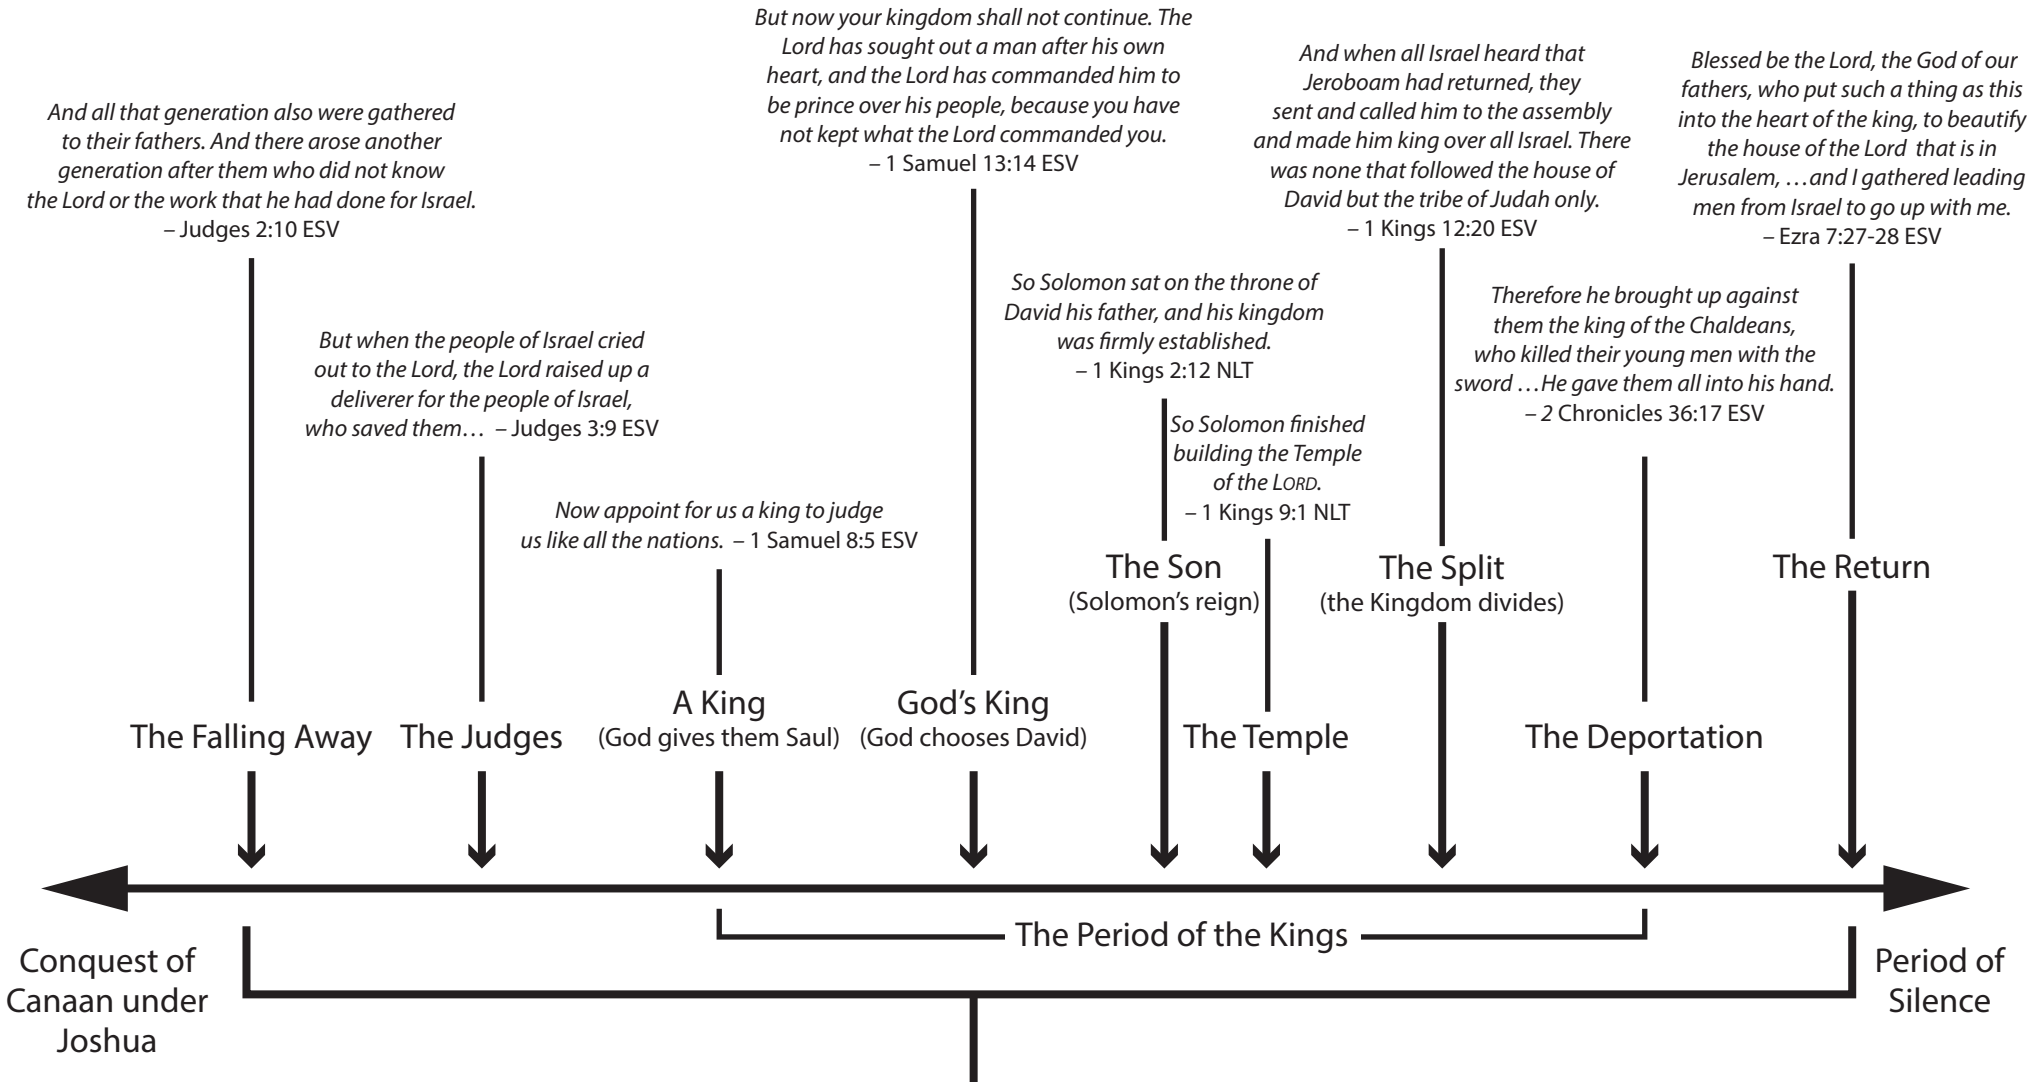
And all that generation also were gathered to their fathers. And there arose another generation after them who did not know the Lord or the work that he had done for Israel. – Judges 2:10 ESV

The Falling Away

But when the people of Israel cried out to the Lord, the Lord raised up a deliverer for the people of Israel, who saved them… – Judges 3:9 ESV

The Judges

Now appoint for us a king to judge us like all the nations. – 1 Samuel 8:5 ESV

A King
(God gives them Saul)

But now your kingdom shall not continue. The Lord has sought out a man after his own heart, and the Lord has commanded him to be prince over his people, because you have not kept what the Lord commanded you. – 1 Samuel 13:14 ESV

God's King
(God chooses David)

So Solomon sat on the throne of David his father, and his kingdom was firmly established. – 1 Kings 2:12 NLT

The Son
(Solomon's reign)

So Solomon finished building the Temple of the LORD. – 1 Kings 9:1 NLT

The Temple

And when all Israel heard that Jeroboam had returned, they sent and called him to the assembly and made him king over all Israel. There was none that followed the house of David but the tribe of Judah only. – 1 Kings 12:20 ESV

The Split
(the Kingdom divides)

Therefore he brought up against them the king of the Chaldeans, who killed their young men with the sword …He gave them all into his hand. – 2 Chronicles 36:17 ESV

The Deportation

Blessed be the Lord, the God of our fathers, who put such a thing as this into the heart of the king, to beautify the house of the Lord that is in Jerusalem, …and I gathered leading men from Israel to go up with me. – Ezra 7:27-28 ESV

The Return

The Period of the Kings

Conquest of Canaan under Joshua

Period of Silence